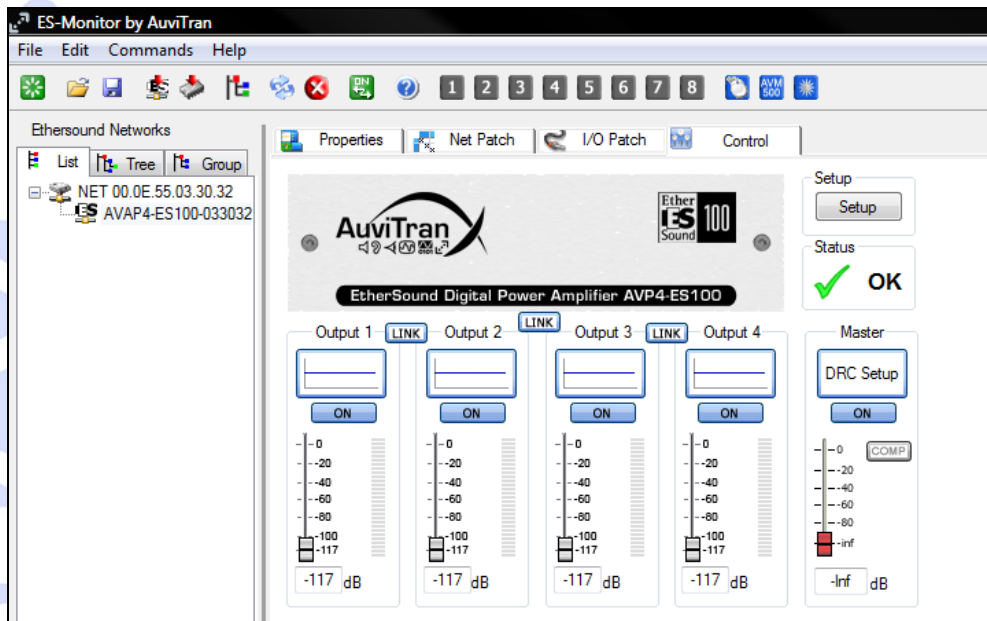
ES-Monitor by AuviTran

File Edit Commands Help

1 2 3 4 5 6 7 8 AVM 500

Ethersound Networks

List Tree Group

NET 00.0E.55.03.30.32
AVAP4-ES100-033032

Properties Net Patch I/O Patch Control

AuviTran

Ether ES Sound 100

EtherSound Digital Power Amplifier AVP4-ES100

Setup
Setup

Status
OK

Output 1 LINK Output 2 LINK Output 3 LINK Output 4

Master

DRC Setup

ON ON ON ON ON

0
-20
-40
-60
-80
-100
-117

0
-20
-40
-60
-80
-100
-117

0
-20
-40
-60
-80
-100
-117

0
-20
-40
-60
-80
-100
-117

0
-20
-40
-60
-80
-inf

COMP

-117 dB -117 dB -117 dB -117 dB -Inf dB